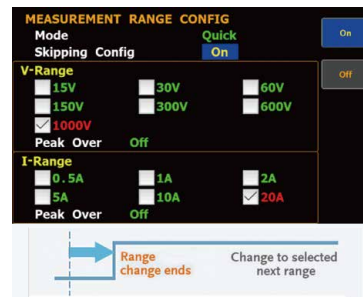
MEASUREMENT RANGE CONFIG
Mode Quick
Skipping Config On

On

Off

V-Range
15V 30V 60V
150V 300V 600V
1000V
Peak Over Off

I-Range
0.5A 1A 2A
5A 10A 20A
Peak Over Off

Range change ends
Change to selected next range